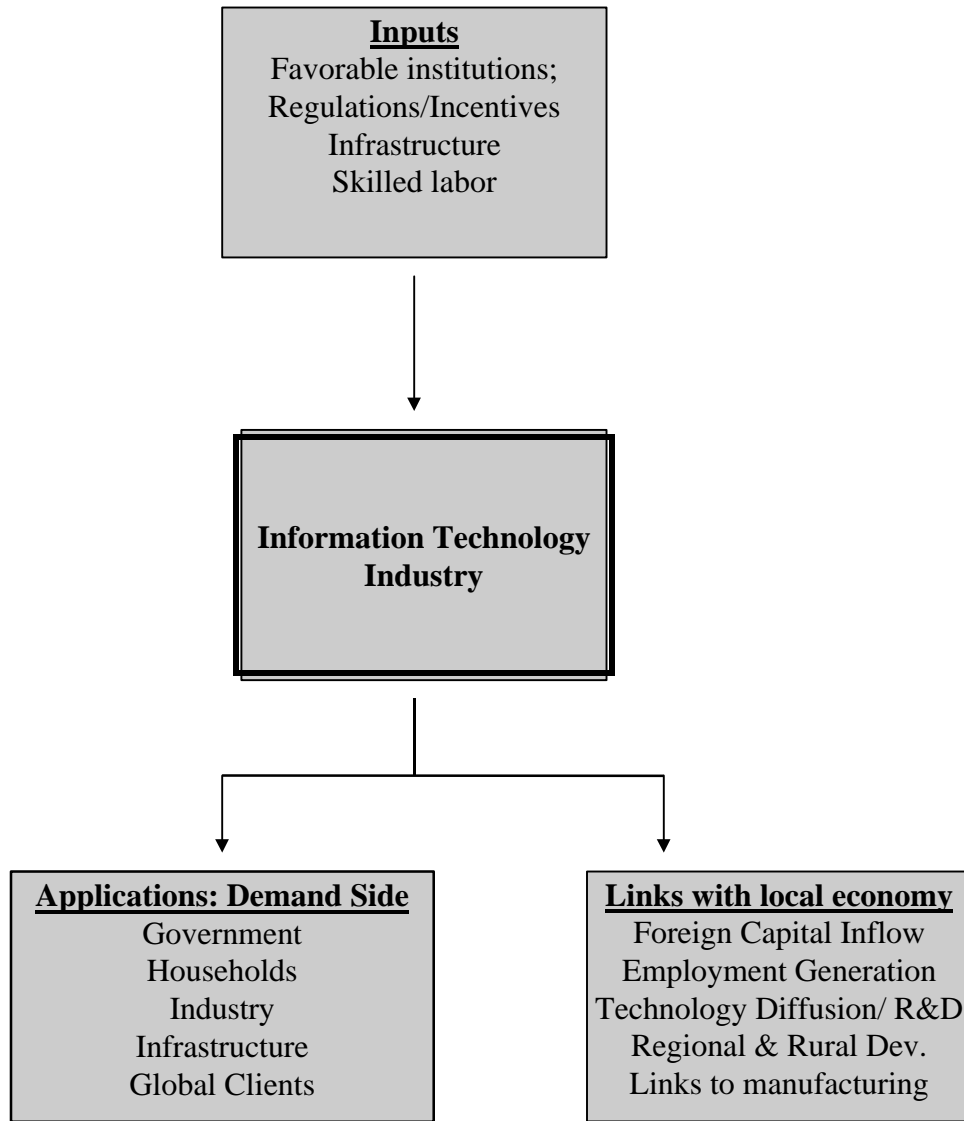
**Inputs**
Favorable institutions;
Regulations/Incentives
Infrastructure
Skilled labor

**Information Technology Industry**

**Applications: Demand Side**
Government
Households
Industry
Infrastructure
Global Clients

**Links with local economy**
Foreign Capital Inflow
Employment Generation
Technology Diffusion/ R&D
Regional & Rural Dev.
Links to manufacturing